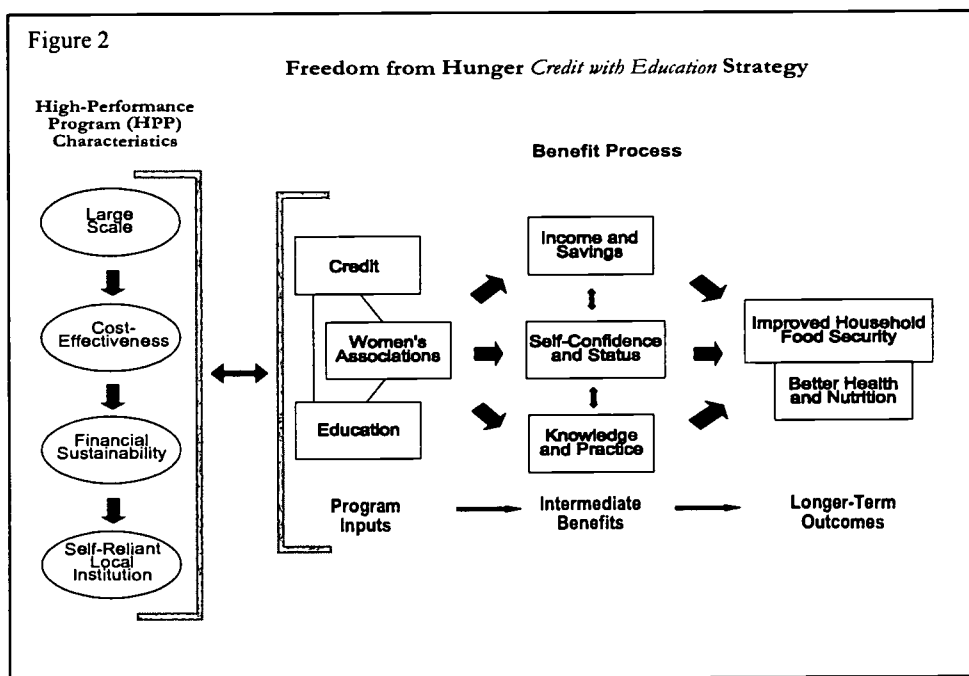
Figure 2

Freedom from Hunger *Credit with Education* Strategy

High-Performance Program (HPP) Characteristics

Large Scale

Cost-Effectiveness

Financial Sustainability

Self-Reliant Local Institution

Benefit Process

Credit

Women's Associations

Education

Income and Savings

Self-Confidence and Status

Knowledge and Practice

Improved Household Food Security

Better Health and Nutrition

Program Inputs

Intermediate Benefits

Longer-Term Outcomes